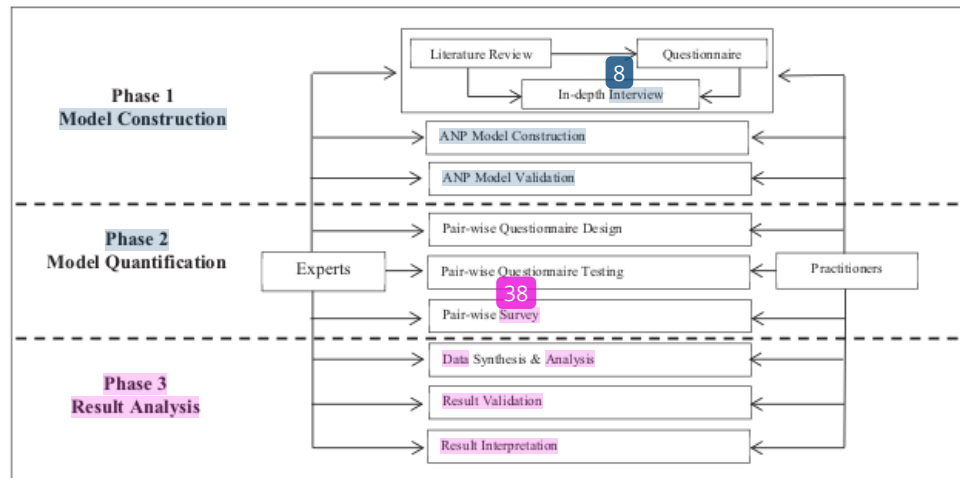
Phase 1
Model Construction

Literature Review
Questionnaire
8
In-depth Interview

ANP Model Construction
ANP Model Validation

Phase 2
Model Quantification

Experts
Pair-wise Questionnaire Design
Pair-wise Questionnaire Testing
Practitioners
38
Pair-wise Survey

Phase 3
Result Analysis

Data Synthesis & Analysis
Result Validation
Result Interpretation